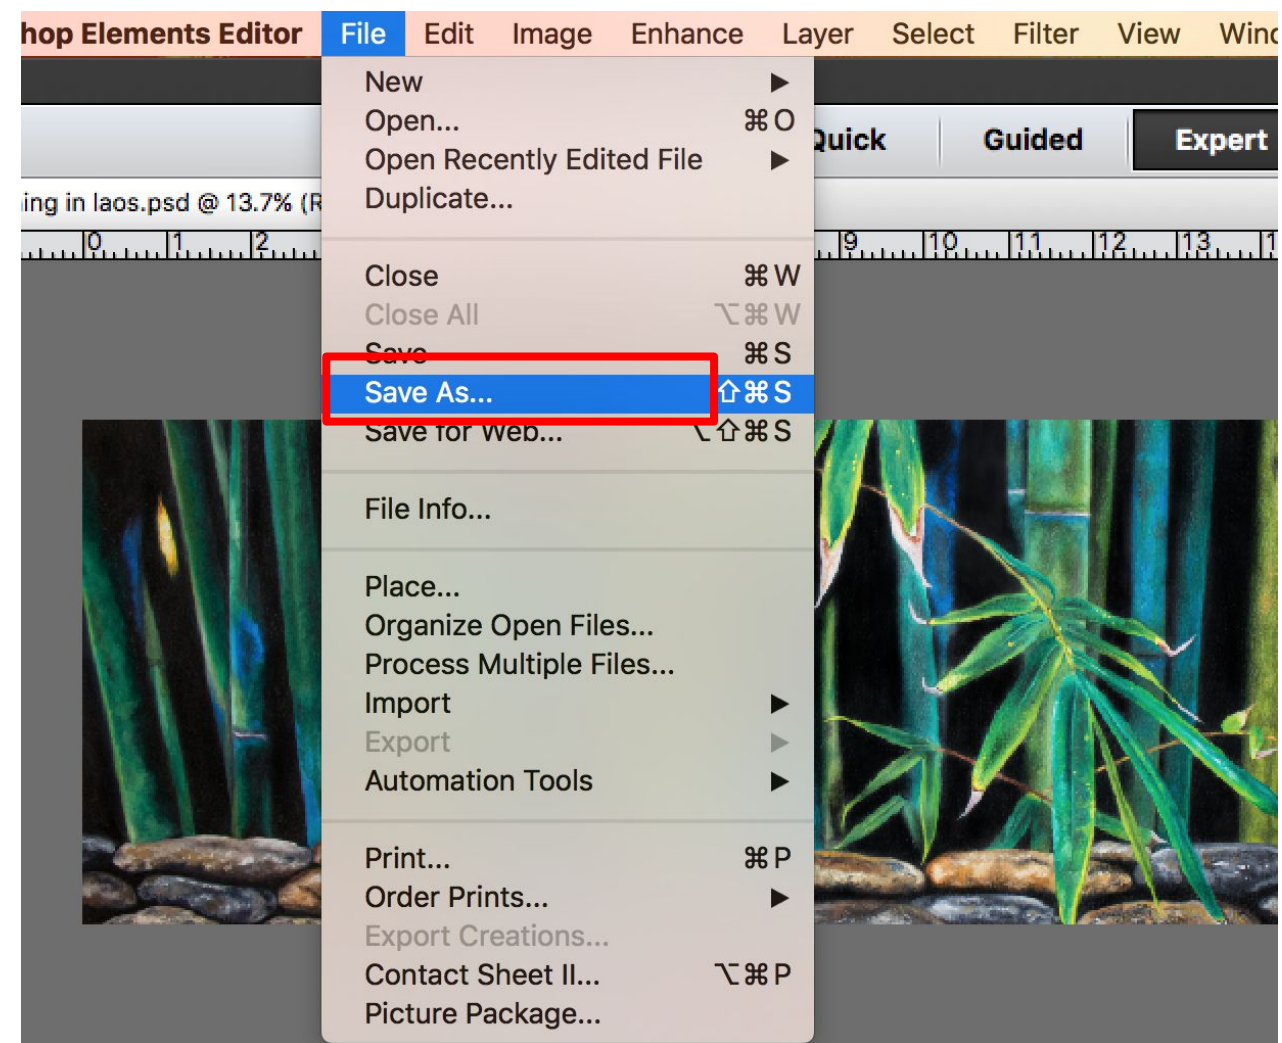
hop Elements Editor File Edit Image Enhance Layer Select Filter View Winc

Quick Guided Expert

ing in laos.psd @ 13.7% (R

0 1 2 9 10 11 12 13 1

New ▶
Open... ⌘O
Open Recently Edited File ▶
Duplicate...

Close ⌘W
Close All ⌥⌘W
Save ⌘S
Save As... ⇧⌘S
Save for Web... ⌥⇧⌘S

File Info...

Place...
Organize Open Files...
Process Multiple Files...
Import ▶
Export ▶
Automation Tools ▶

Print... ⌘P
Order Prints... ▶
Export Creations...
Contact Sheet II... ⌥⌘P
Picture Package...